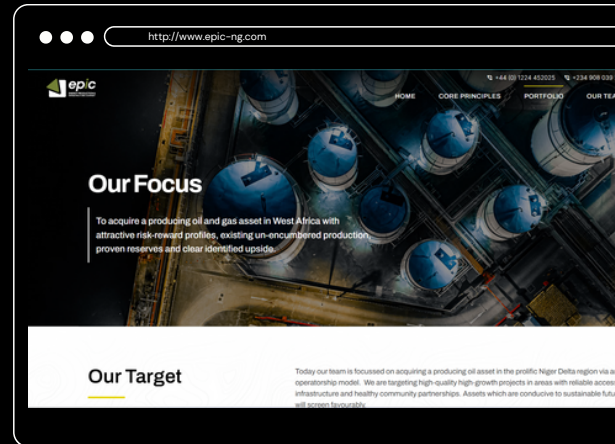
http://www.epic-ng.com

epic

+44 (0) 1224 452025 +234 908 039

HOME CORE PRINCIPLES PORTFOLIO OUR TEA

Our Focus

To acquire a producing oil and gas asset in West Africa with attractive risk-reward profiles, existing un-encumbered production, proven reserves and clear identified upside.

Our Target

Today our team is focussed on acquiring a producing oil asset in the prolific Niger Delta region via a operatorship model. We are targeting high-quality high-growth projects in areas with reliable access infrastructure and healthy community partnerships. Assets which are conducive to sustainable futu will screen favourably.